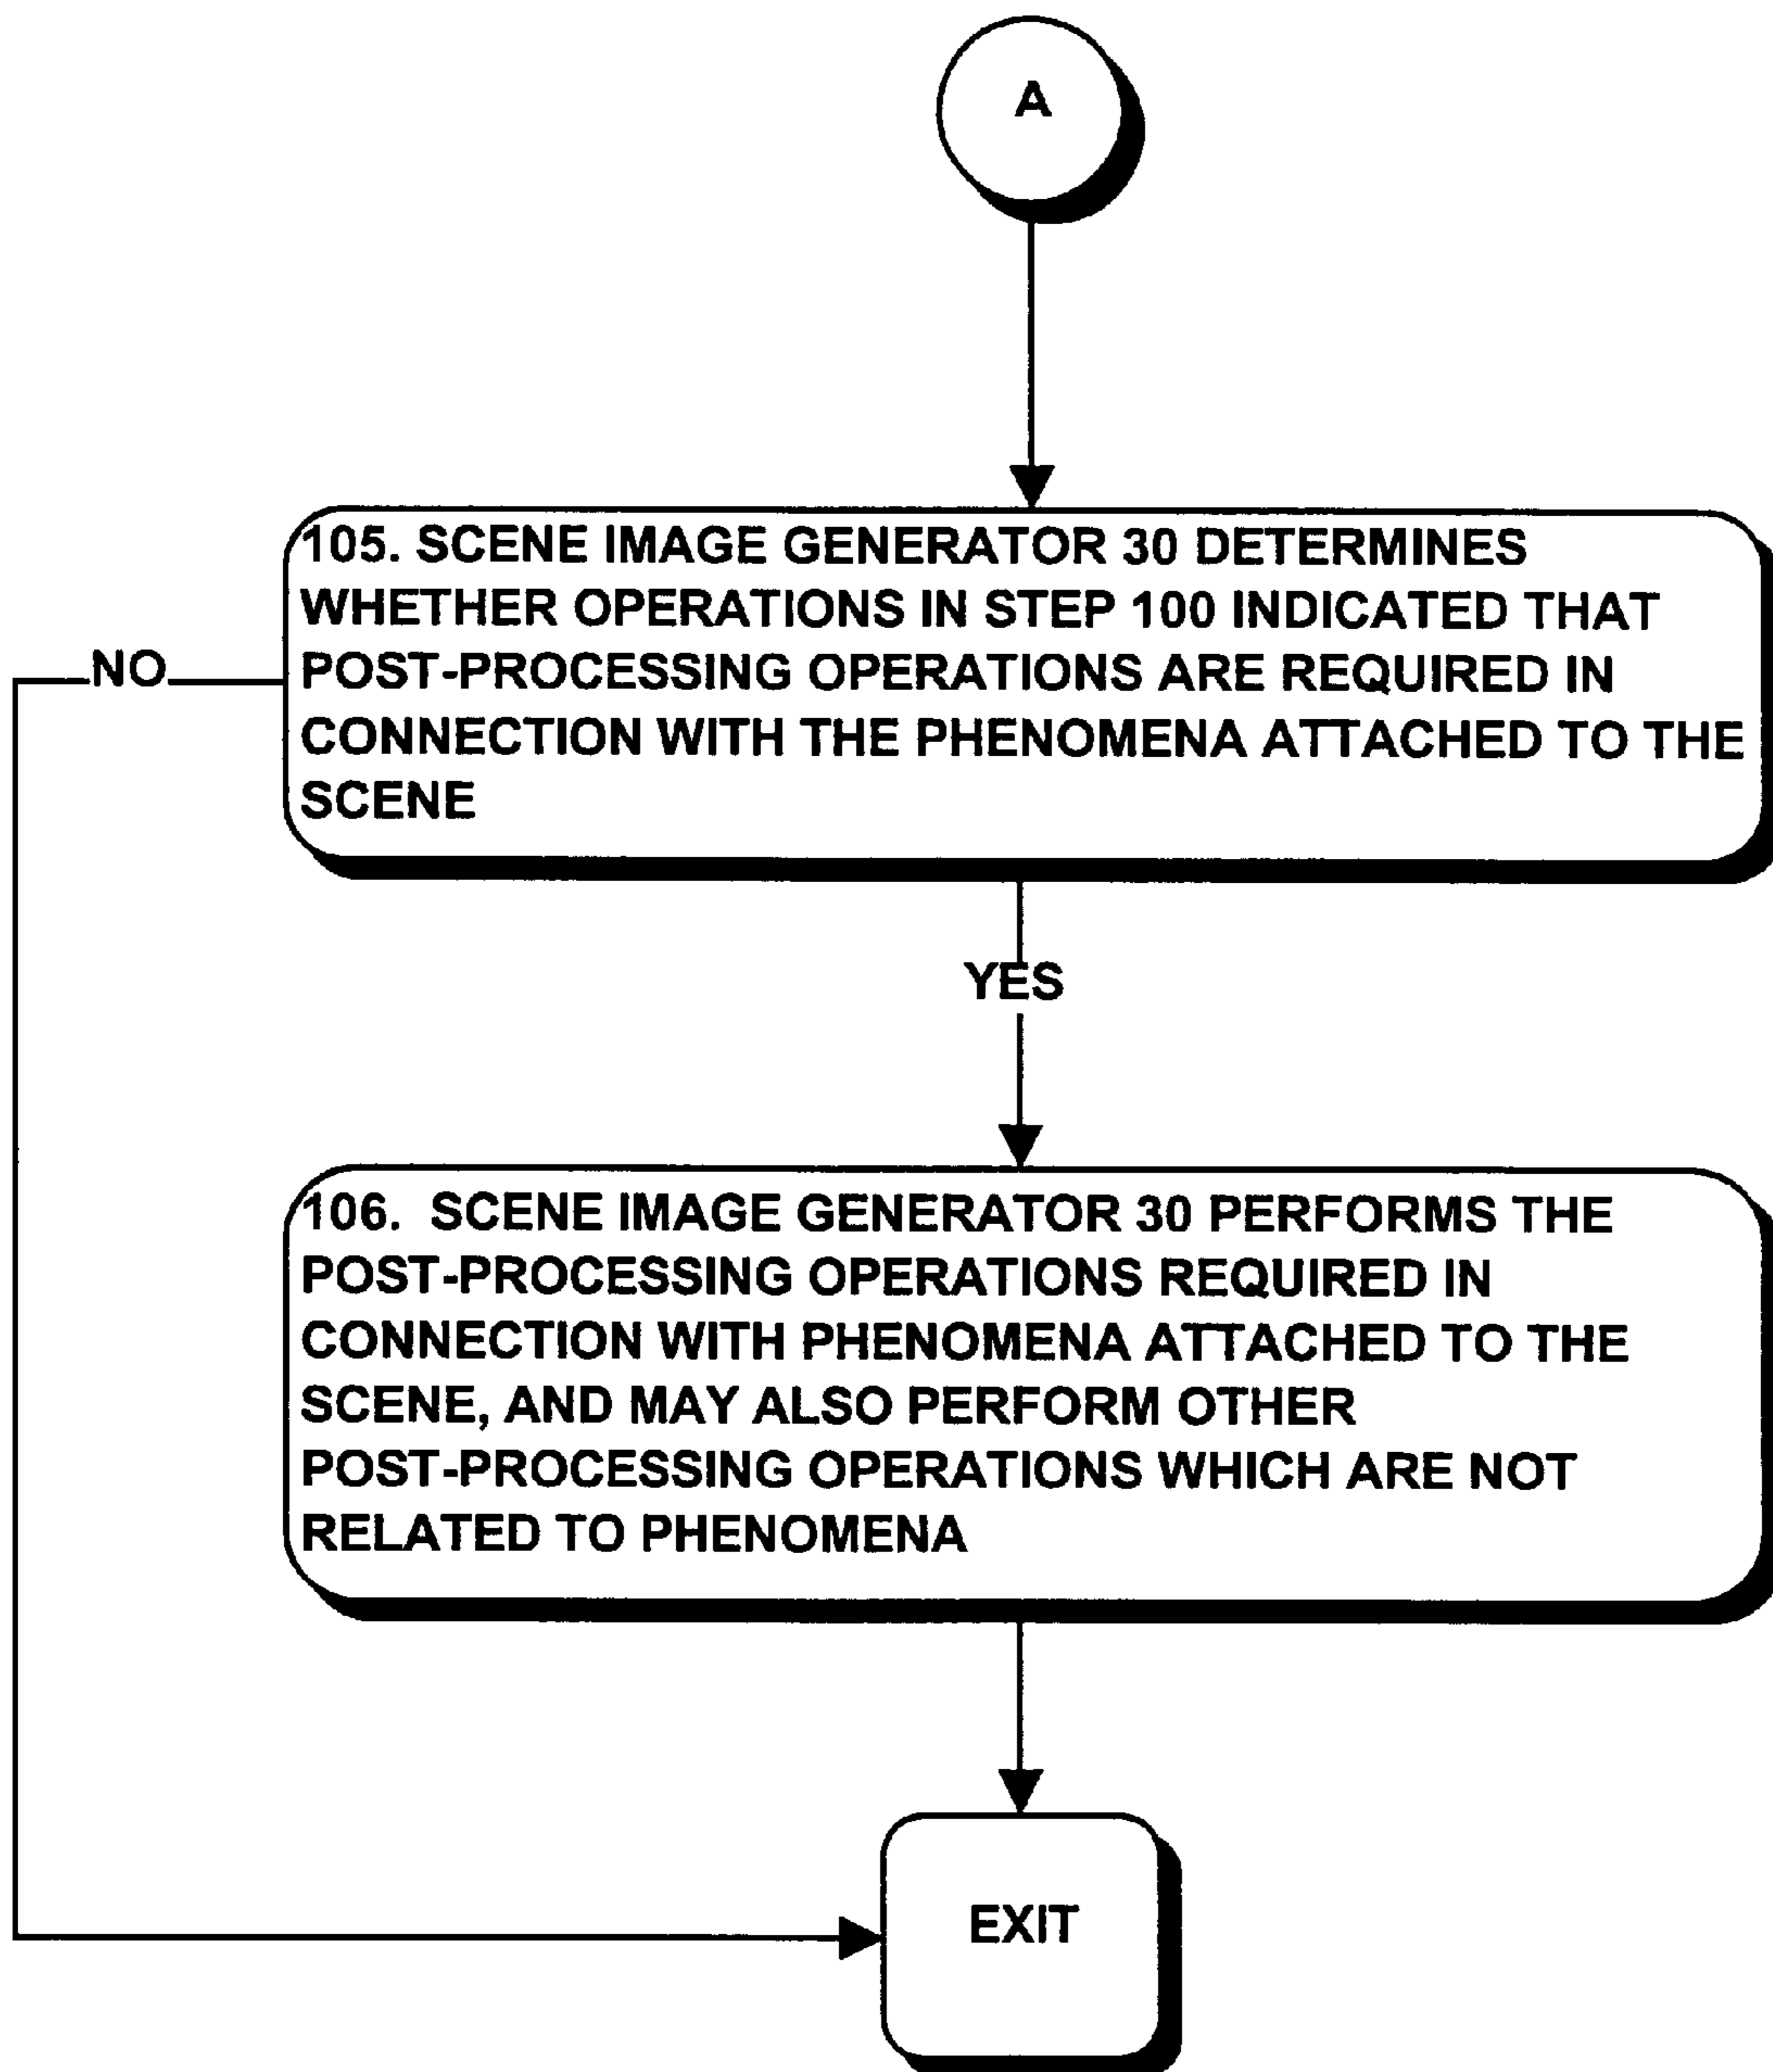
A

105. SCENE IMAGE GENERATOR 30 DETERMINES WHETHER OPERATIONS IN STEP 100 INDICATED THAT POST-PROCESSING OPERATIONS ARE REQUIRED IN CONNECTION WITH THE PHENOMENA ATTACHED TO THE SCENE

NO

YES

106. SCENE IMAGE GENERATOR 30 PERFORMS THE POST-PROCESSING OPERATIONS REQUIRED IN CONNECTION WITH PHENOMENA ATTACHED TO THE SCENE, AND MAY ALSO PERFORM OTHER POST-PROCESSING OPERATIONS WHICH ARE NOT RELATED TO PHENOMENA

EXIT